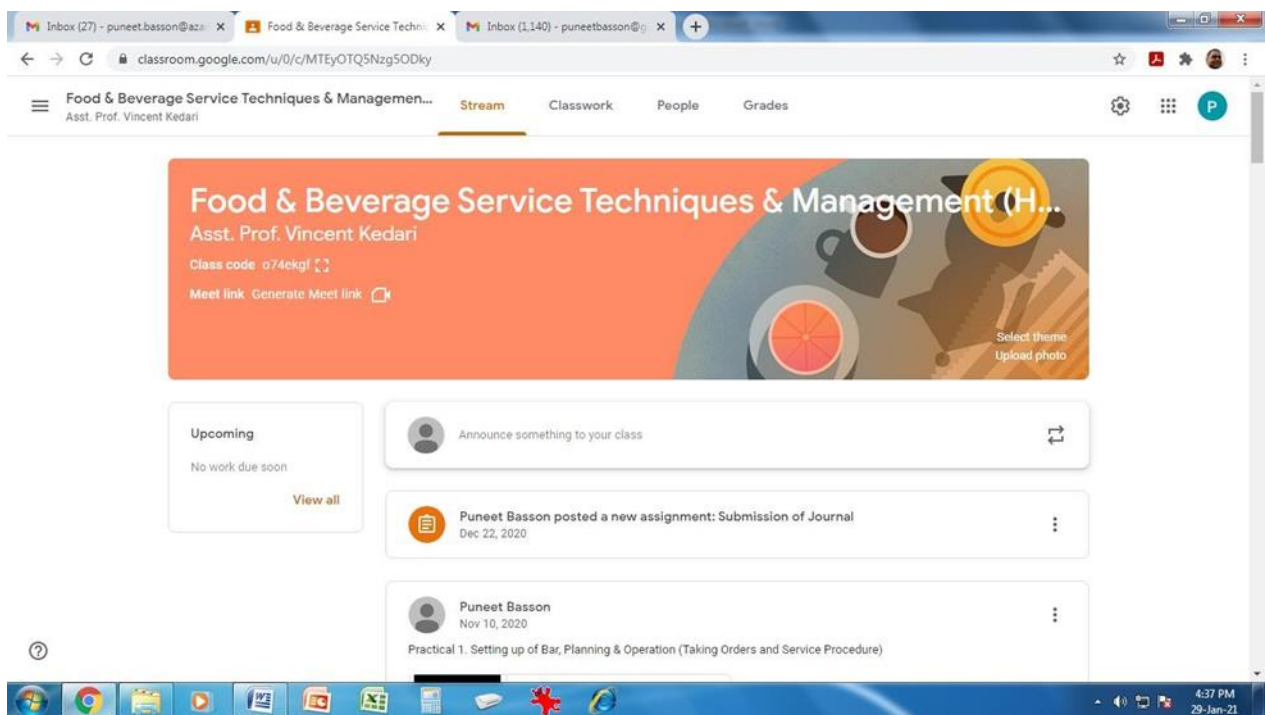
Inbox (27) - puneet.basson@aza ×
Food & Beverage Service Techni ×
Inbox (1,140) - puneetbasson@g ×

classroom.google.com/u/0/c/MTEyOTQ5Nzg5ODky

Food & Beverage Service Techniques & Managemen...
Asst. Prof. Vincent Kedari

Stream
Classwork
People
Grades

P

Food & Beverage Service Techniques & Management (H...
Asst. Prof. Vincent Kedari
Class code o74ekgf
Meet link Generate Meet link

Select theme
Upload photo

Upcoming
No work due soon
View all

Announce something to your class

Puneet Basson posted a new assignment: Submission of Journal
Dec 22, 2020

Puneet Basson
Nov 10, 2020
Practical 1. Setting up of Bar, Planning & Operation (Taking Orders and Service Procedure)

4:37 PM
29-Jan-21